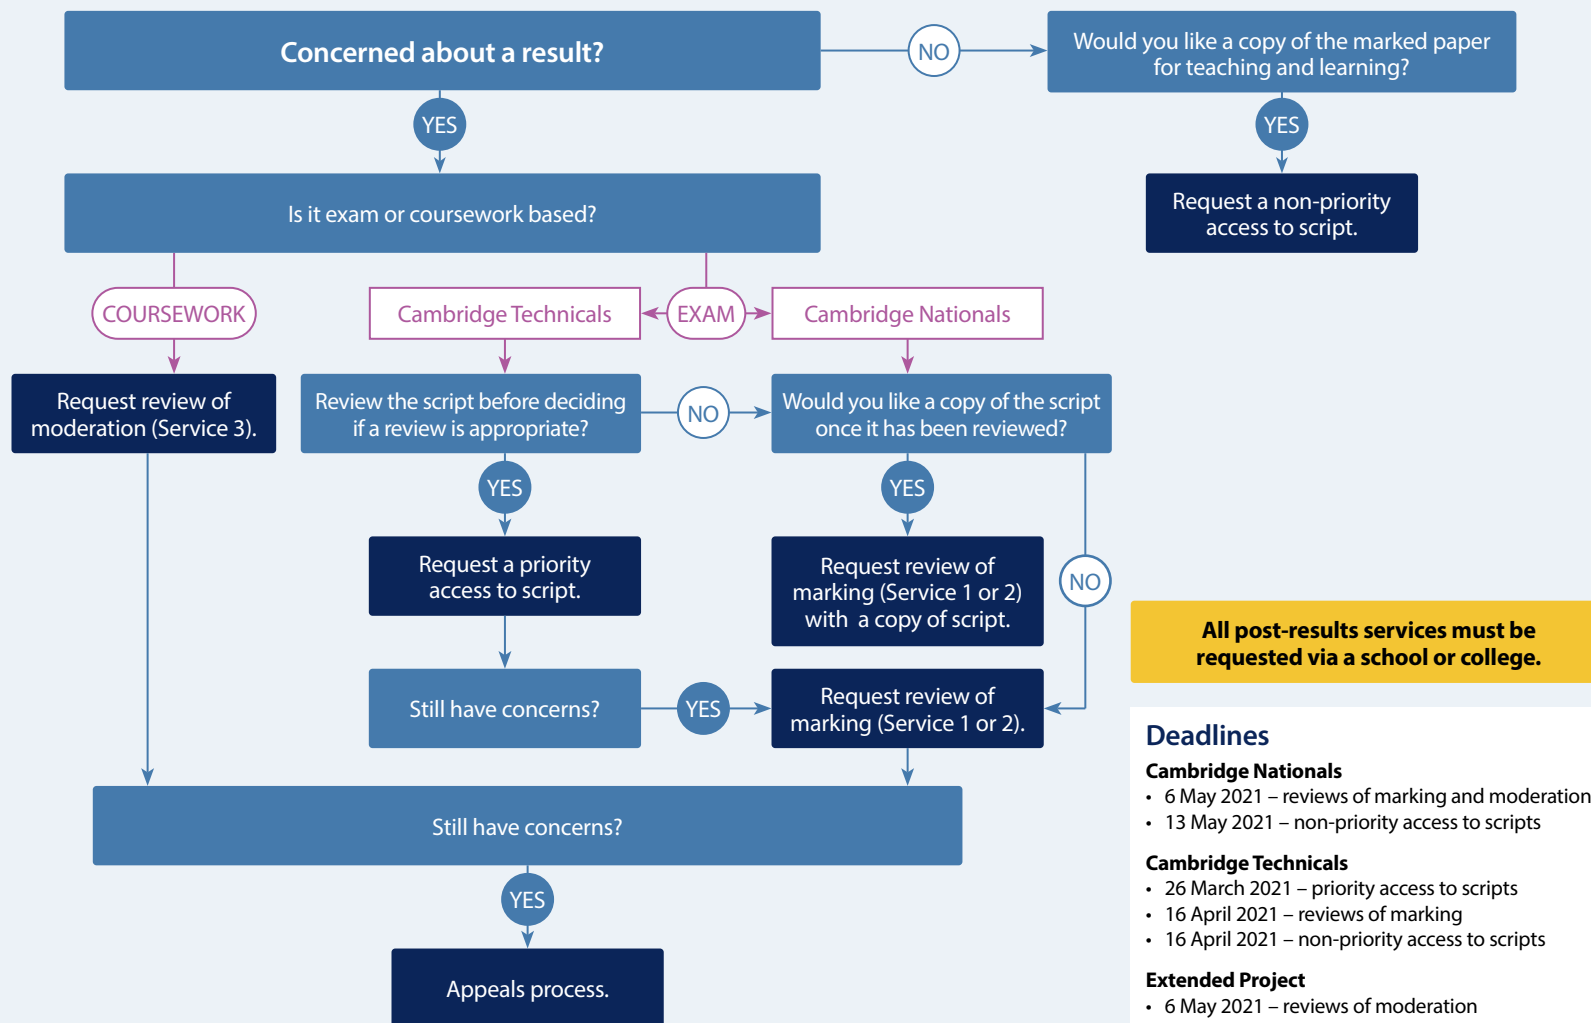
Concerned about a result?

NO

Would you like a copy of the marked paper for teaching and learning?

YES

Request a non-priority access to script.

YES

Is it exam or coursework based?

COURSEWORK

Cambridge Technicals

EXAM

Cambridge Nationals

Request review of moderation (Service 3).

Review the script before deciding if a review is appropriate?

NO

Would you like a copy of the script once it has been reviewed?

YES

YES

Request a priority access to script.

Request review of marking (Service 1 or 2) with a copy of script.

NO

Still have concerns?

YES

Request review of marking (Service 1 or 2).

Still have concerns?

YES

Appeals process.

All post-results services must be requested via a school or college.

Deadlines

Cambridge Nationals
• 6 May 2021 – reviews of marking and moderation
• 13 May 2021 – non-priority access to scripts

Cambridge Technicals
• 26 March 2021 – priority access to scripts
• 16 April 2021 – reviews of marking
• 16 April 2021 – non-priority access to scripts

Extended Project
• 6 May 2021 – reviews of moderation